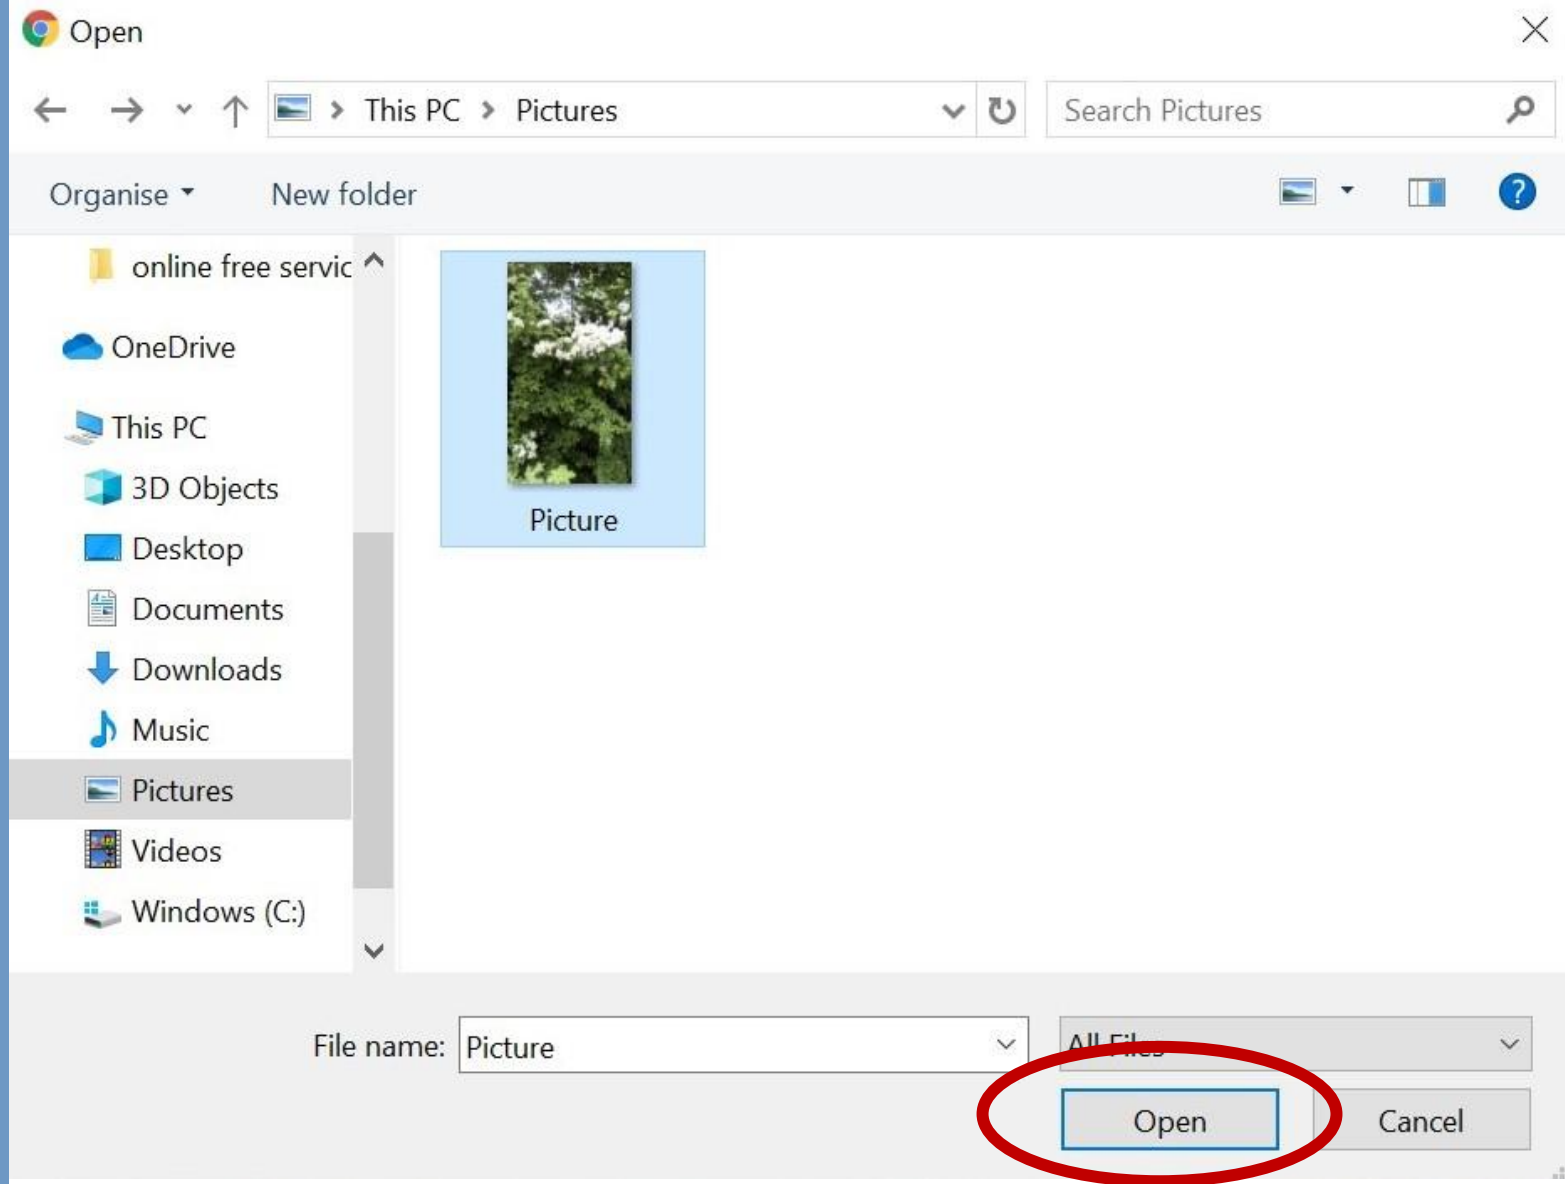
Open

This PC > Pictures

Search Pictures

Organise

New folder

online free servic

OneDrive

This PC

3D Objects

Desktop

Documents

Downloads

Music

Pictures

Videos

Windows (C:)

Picture

File name: Picture

All Files

Open

Cancel